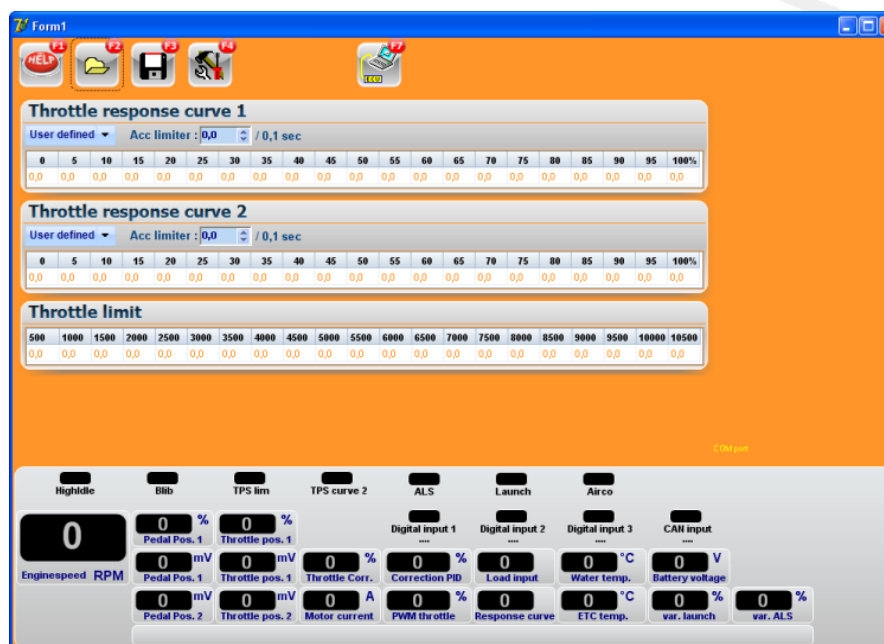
Form1

HELP F1 F2 F3 F4 F7

Throttle response curve 1

User defined Acc limiter : 0,0 / 0,1 sec

| 0 | 5 | 10 | 15 | 20 | 25 | 30 | 35 | 40 | 45 | 50 | 55 | 60 | 65 | 70 | 75 | 80 | 85 | 90 | 95 | 100% |
|---|---|---|---|---|---|---|---|---|---|---|---|---|---|---|---|---|---|---|---|---|
| 0,0 | 0,0 | 0,0 | 0,0 | 0,0 | 0,0 | 0,0 | 0,0 | 0,0 | 0,0 | 0,0 | 0,0 | 0,0 | 0,0 | 0,0 | 0,0 | 0,0 | 0,0 | 0,0 | 0,0 | 0,0 |

Throttle response curve 2

User defined Acc limiter : 0,0 / 0,1 sec

| 0 | 5 | 10 | 15 | 20 | 25 | 30 | 35 | 40 | 45 | 50 | 55 | 60 | 65 | 70 | 75 | 80 | 85 | 90 | 95 | 100% |
|---|---|---|---|---|---|---|---|---|---|---|---|---|---|---|---|---|---|---|---|---|
| 0,0 | 0,0 | 0,0 | 0,0 | 0,0 | 0,0 | 0,0 | 0,0 | 0,0 | 0,0 | 0,0 | 0,0 | 0,0 | 0,0 | 0,0 | 0,0 | 0,0 | 0,0 | 0,0 | 0,0 | 0,0 |

Throttle limit

| 500 | 1000 | 1500 | 2000 | 2500 | 3000 | 3500 | 4000 | 4500 | 5000 | 5500 | 6000 | 6500 | 7000 | 7500 | 8000 | 8500 | 9000 | 9500 | 10000 | 10500 |
|---|---|---|---|---|---|---|---|---|---|---|---|---|---|---|---|---|---|---|---|---|
| 0,0 | 0,0 | 0,0 | 0,0 | 0,0 | 0,0 | 0,0 | 0,0 | 0,0 | 0,0 | 0,0 | 0,0 | 0,0 | 0,0 | 0,0 | 0,0 | 0,0 | 0,0 | 0,0 | 0,0 | 0,0 |

COM port

HighIdle Blib TPS lim TPS curve 2 ALS Launch Airco

0 Enginespeed RPM

0 % Pedal Pos. 1
0 % Throttle pos. 1
Digital input 1 ----
Digital input 2 ----
Digital input 3 ----
CAN input ----

0 mV Pedal Pos. 1
0 mV Throttle pos. 1
0 % Throttle Corr.
0 % Correction PID
0 Load input
0 °C Water temp.
0 V Battery voltage

0 mV Pedal Pos. 2
0 mV Throttle pos. 2
0 A Motor current
0 % PWM throttle
0 Response curve
0 °C ETC temp.
0 % var. launch
0 % var. ALS